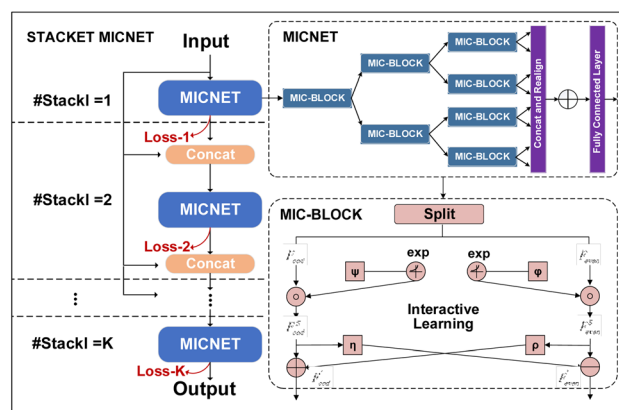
STACKET MICNET

Input

#Stackl =1

MICNET

Loss-1

Concat

#Stackl =2

MICNET

Loss-2

Concat

⋮

⋮

#Stackl =K

MICNET

Loss-K

Output

MICNET

MIC-BLOCK

MIC-BLOCK

MIC-BLOCK

MIC-BLOCK

MIC-BLOCK

MIC-BLOCK

MIC-BLOCK

Concat and Realign

Fully Connected Layer

MIC-BLOCK

Split

$F_{odd}$

$F_{even}$

exp

exp

ψ

φ

Interactive Learning

$F^{S}_{odd}$

$F^{S}_{even}$

η

ρ

$F'_{odd}$

$F'_{even}$